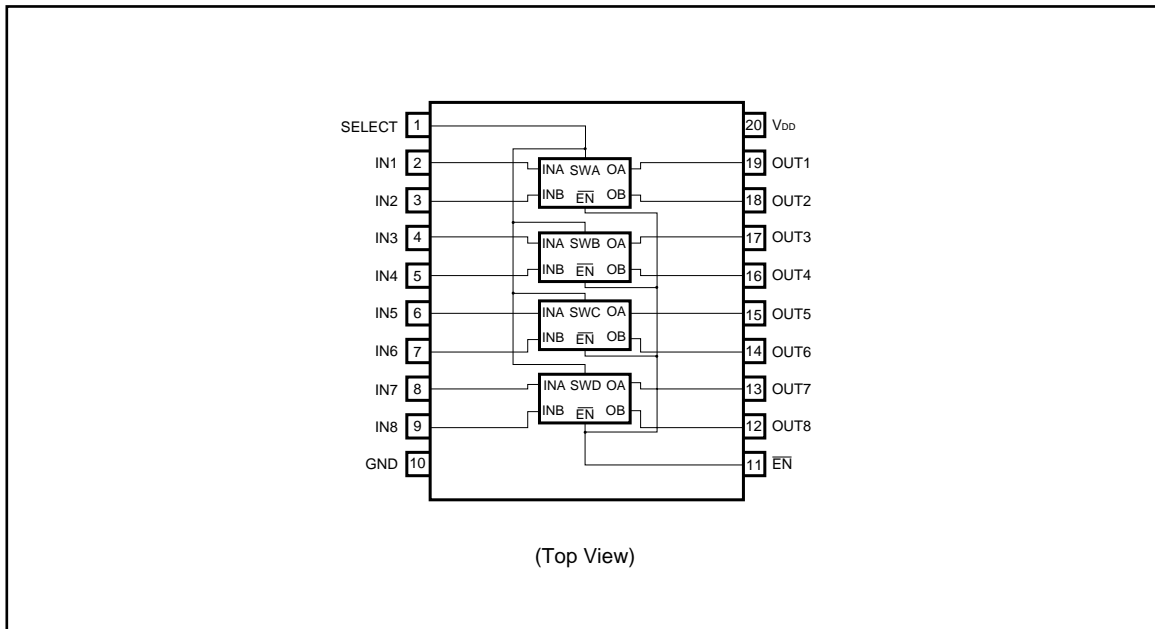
SELECT 1
IN1 2
IN2 3
IN3 4
IN4 5
IN5 6
IN6 7
IN7 8
IN8 9
GND 10

20 $V_{DD}$
19 OUT1
18 OUT2
17 OUT3
16 OUT4
15 OUT5
14 OUT6
13 OUT7
12 OUT8
11 $\overline{EN}$

INA SWA OA
INB $\overline{EN}$ OB

INA SWB OA
INB $\overline{EN}$ OB

INA SWC OA
INB $\overline{EN}$ OB

INA SWD OA
INB $\overline{EN}$ OB

(Top View)